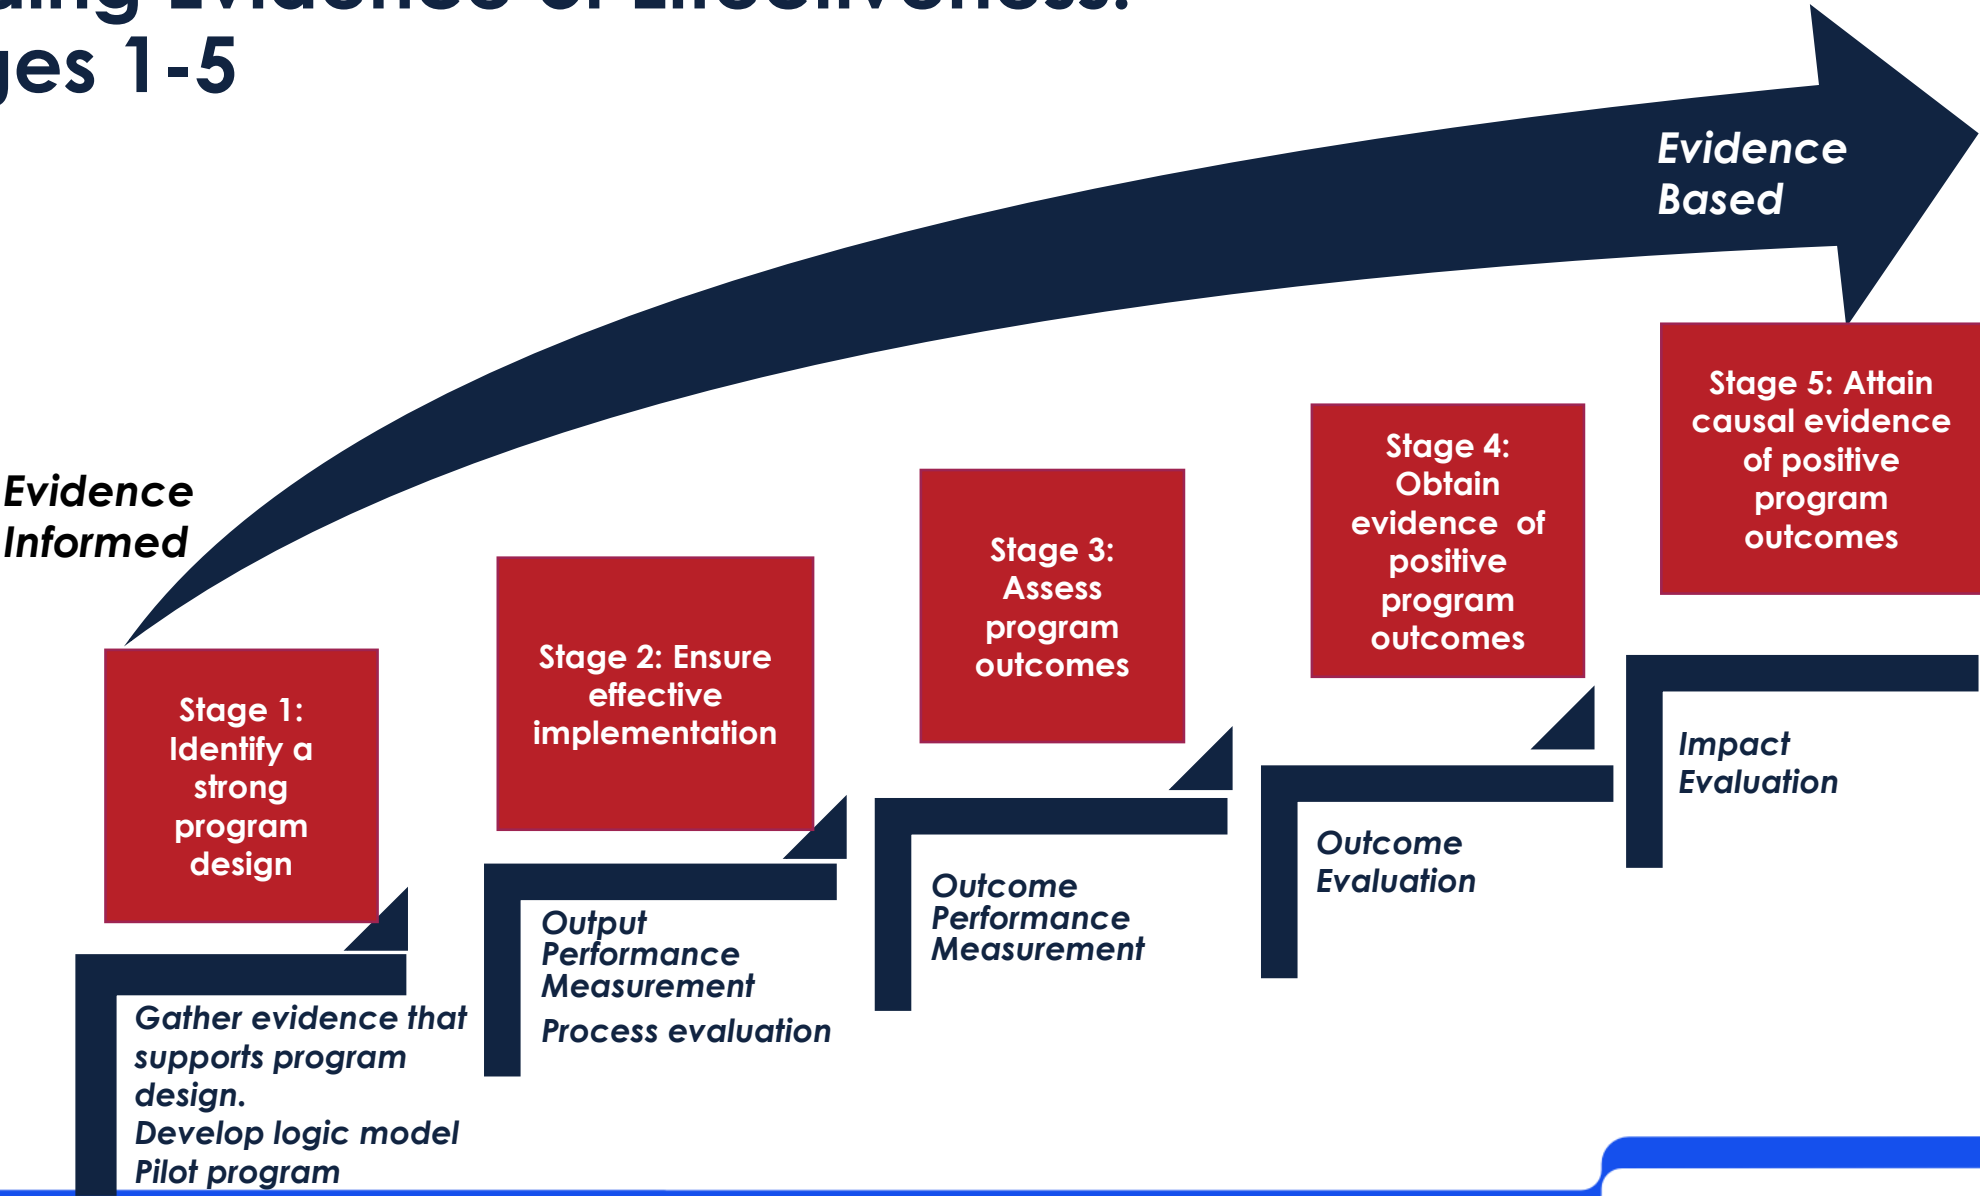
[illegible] Evidence of Effectiveness: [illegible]ges 1-5

Evidence Based

Evidence Informed

Stage 1: Identify a strong program design

Stage 2: Ensure effective implementation

Stage 3: Assess program outcomes

Stage 4: Obtain evidence of positive program outcomes

Stage 5: Attain causal evidence of positive program outcomes

Gather evidence that supports program design.
Develop logic model
Pilot program

Output Performance Measurement
Process evaluation

Outcome Performance Measurement

Outcome Evaluation

Impact Evaluation